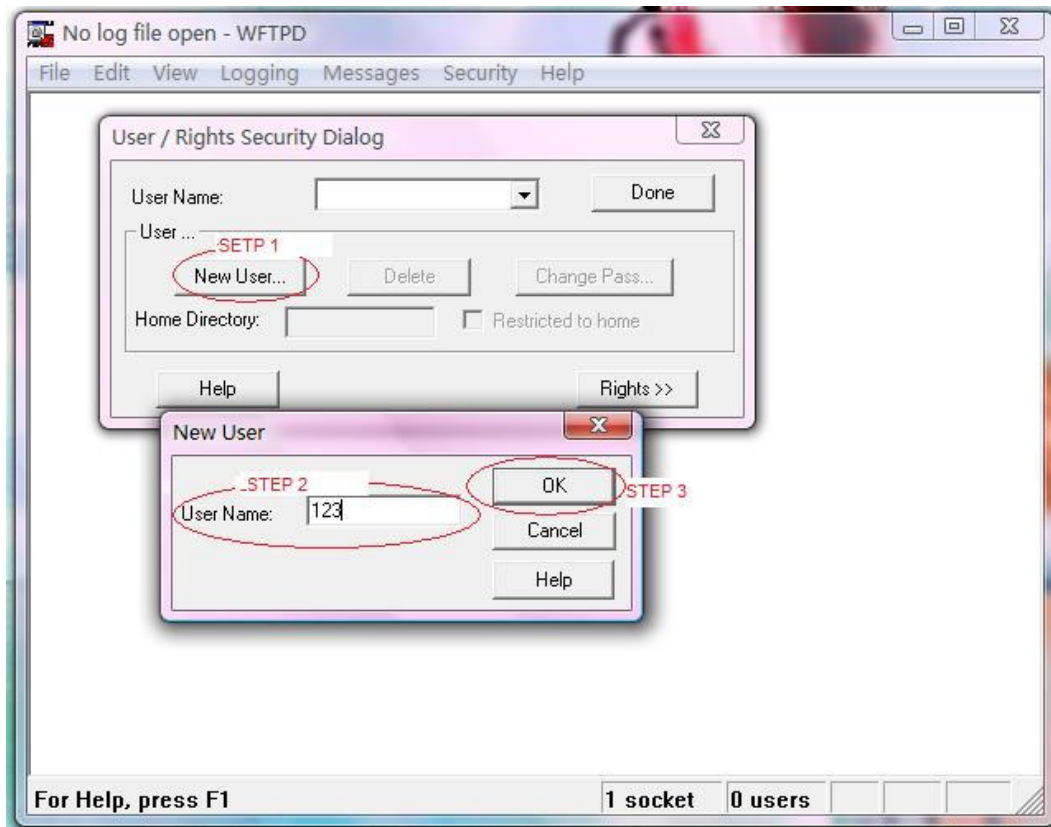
No log file open - WFTPD

File Edit View Logging Messages Security Help

User / Rights Security Dialog

User Name:

Done

User ...

SETP 1

New User...

Delete

Change Pass...

Home Directory:

Restricted to home

Help

Rights >>

New User

STEP 2

User Name: 123

OK

STEP 3

Cancel

Help

For Help, press F1

1 socket

0 users